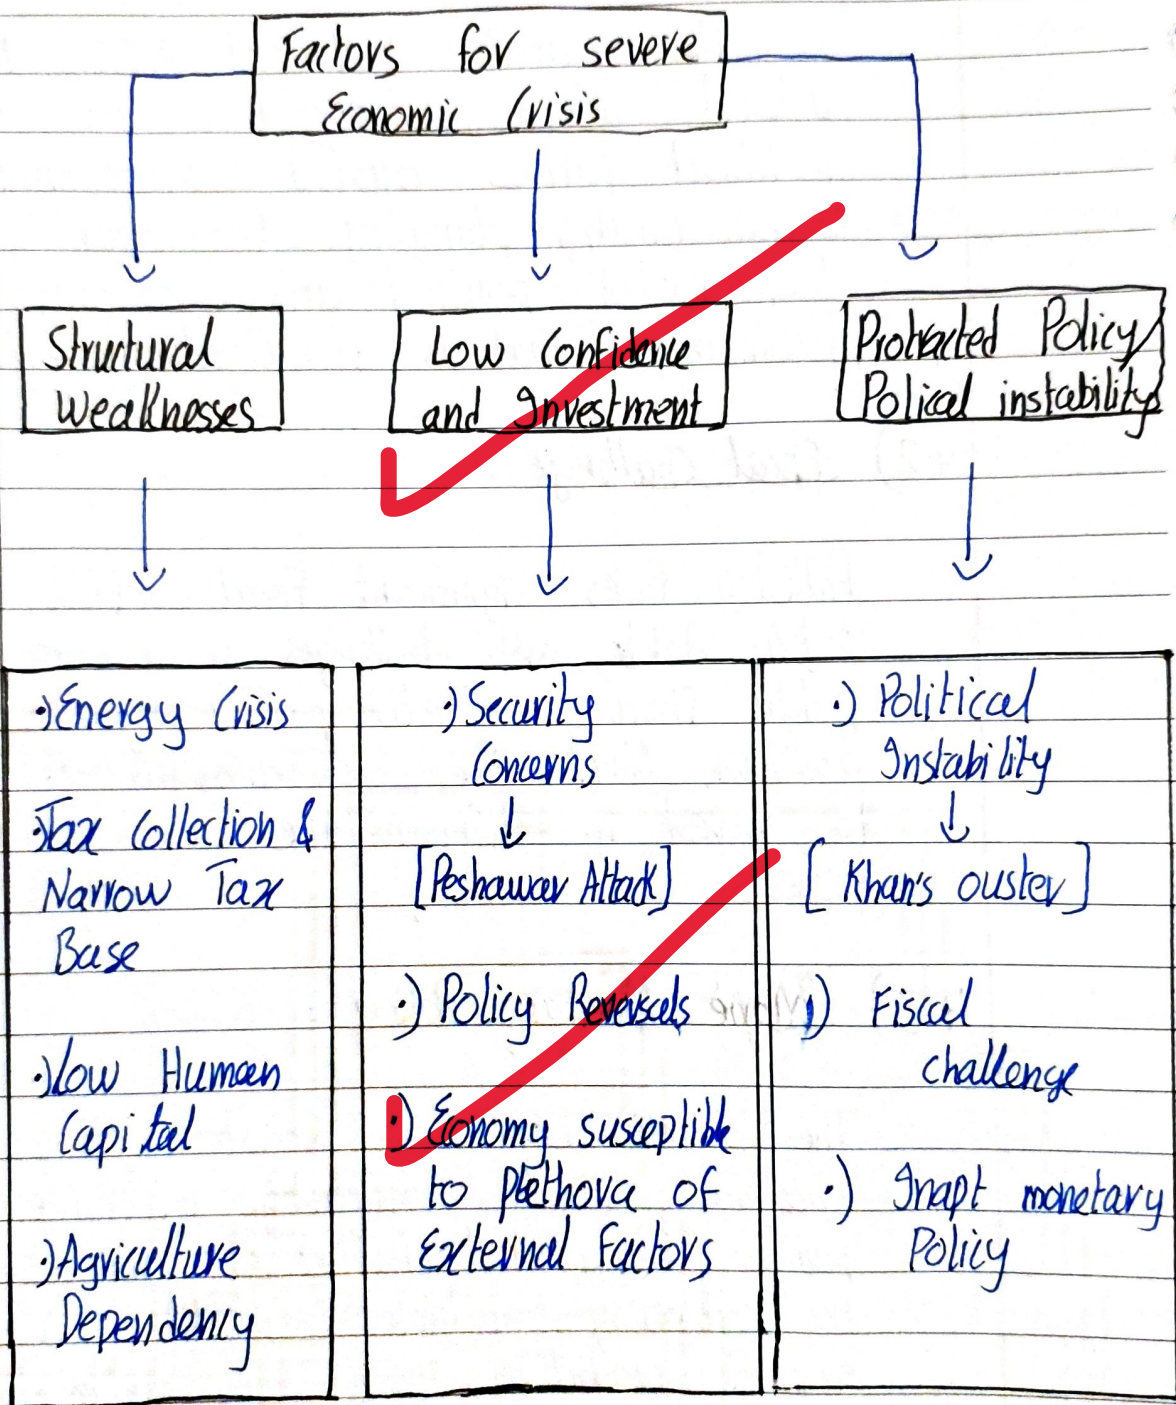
Factors for severe Economic Crisis

Structural Weaknesses

Low Confidence and Investment

Protracted Policy Polical instability

·) Energy Crisis

·) Tax Collection & Narrow Tax Base

·) Low Human Capital

·) Agriculture Dependency

·) Security Concerns

[Peshawar Attack]

·) Policy Reversals

·) Economy susceptible to Plethora of External Factors

·) Political Instability

[Khan's ouster]

·) Fiscal challenge

·) Inapt monetary Policy